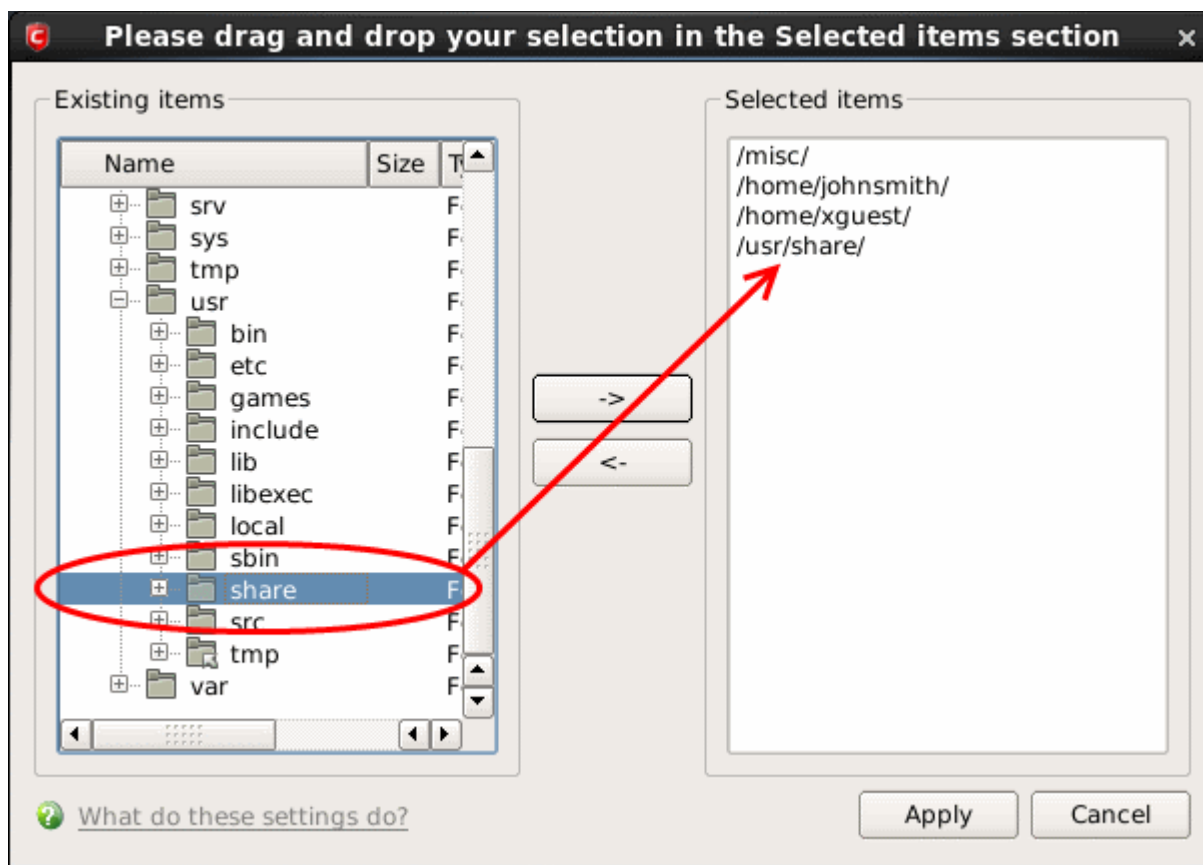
Please drag and drop your selection in the Selected items section

Existing items

| Name | Size | T |
|---|---|---|
| srv | | F |
| sys | | F |
| tmp | | F |
| usr | | F |
| bin | | F |
| etc | | F |
| games | | F |
| include | | F |
| lib | | F |
| libexec | | F |
| local | | F |
| sbin | | F |
| share | | F |
| src | | F |
| tmp | | F |
| var | | F |

->

<-

Selected items

/misc/
/home/johnsmith/
/home/xguest/
/usr/share/

What do these settings do?

Apply

Cancel